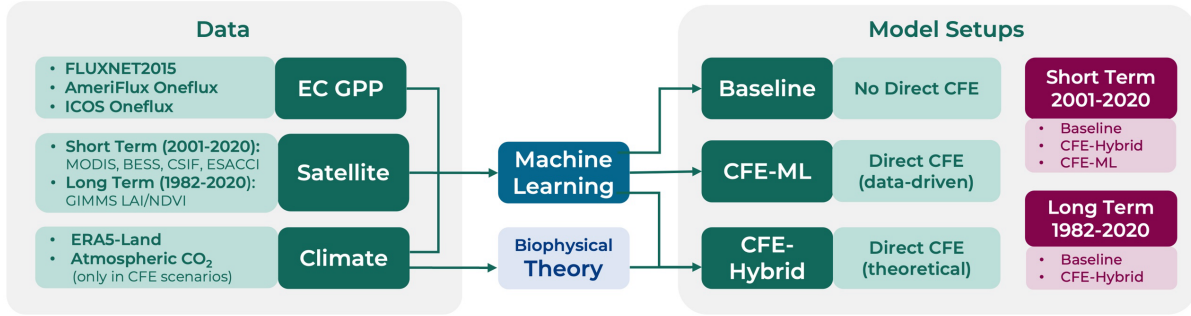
Data

• FLUXNET2015
• AmeriFlux Oneflux
• ICOS Oneflux

EC GPP

• Short Term (2001-2020): MODIS, BESS, CSIF, ESACCI
• Long Term (1982-2020): GIMMS LAI/NDVI

Satellite

• ERA5-Land
• Atmospheric $CO_2$ (only in CFE scenarios)

Climate

Machine Learning

Biophysical Theory

Model Setups

Baseline

No Direct CFE

CFE-ML

Direct CFE (data-driven)

CFE-Hybrid

Direct CFE (theoretical)

Short Term 2001-2020

• Baseline
• CFE-Hybrid
• CFE-ML

Long Term 1982-2020

• Baseline
• CFE-Hybrid